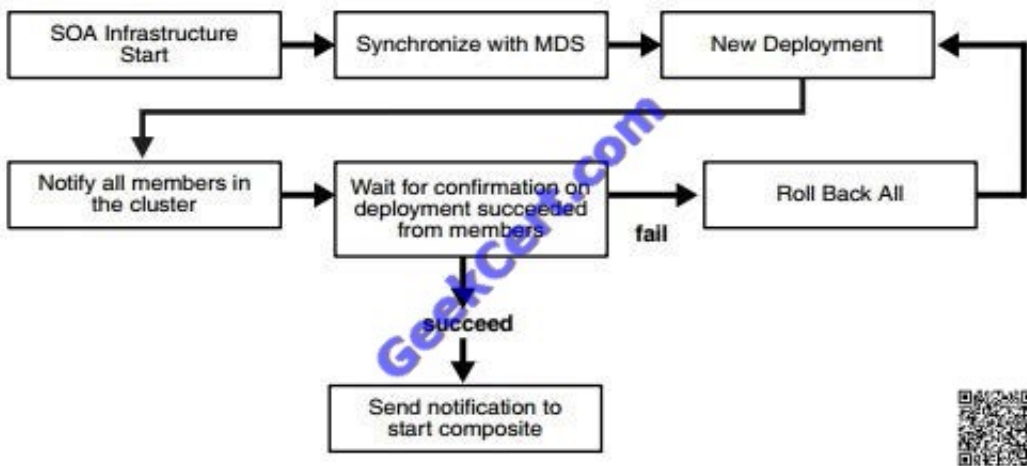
SOA Infrastructure Start

Synchronize with MDS

New Deployment

Notify all members in the cluster

Wait for confirmation on deployment succeeded from members

fail

Roll Back All

succeed

Send notification to start composite

GeekCert.com